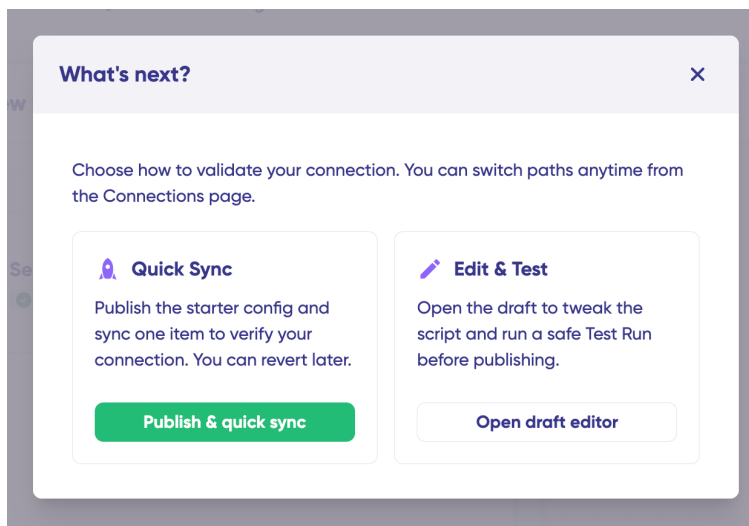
What's next?

×

Choose how to validate your connection. You can switch paths anytime from the Connections page.

Quick Sync

Publish the starter config and sync one item to verify your connection. You can revert later.

Publish & quick sync

Edit & Test

Open the draft to tweak the script and run a safe Test Run before publishing.

Open draft editor